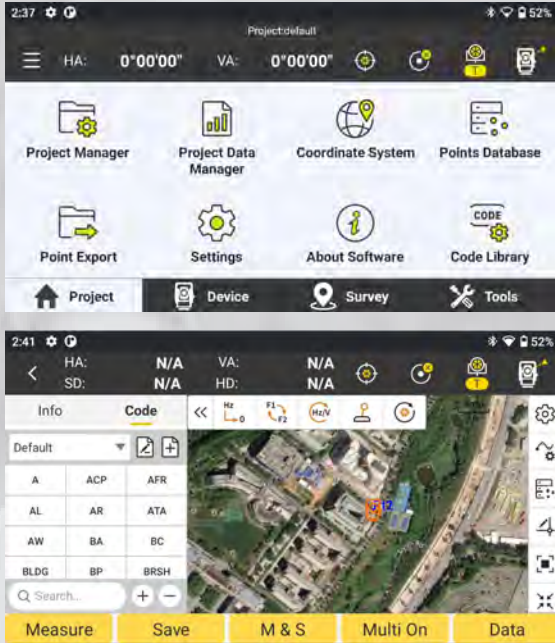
2:37
52%
Project:default
HA: 0°00'00" VA: 0°00'00"

Project Manager
Project Data Manager
Coordinate System
Points Database
Point Export
Settings
About Software
CODE
Code Library

Project
Device
Survey
Tools

2:41
52%
HA: N/A VA: N/A
SD: N/A HD: N/A

Info
Code
Hz 0
F1 F2
Hz/V
Default

| A | ACP | AFR |
|---|---|---|
| AL | AR | ATA |
| AW | BA | BC |
| BLDG | BP | BRSH |

Search...
12

Measure
Save
M & S
Multi On
Data